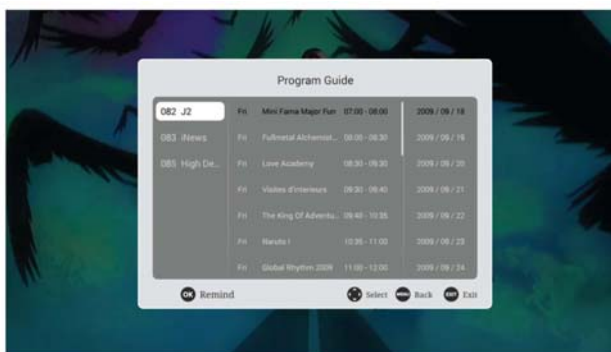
Program Guide

082 J2
083 iNews
085 High De...

| | | | |
|---|---|---|---|
| Fri | Mini Fama Major Fun | 07:00 - 08:00 | 2009 / 08 / 18 |
| Fri | Fullmetal Alchemist... | 08:00 - 08:30 | 2009 / 08 / 19 |
| Fri | Love Academy | 08:30 - 09:30 | 2009 / 08 / 20 |
| Fri | Visites d'interieurs | 09:30 - 09:40 | 2009 / 08 / 21 |
| Fri | The King Of Adventu... | 09:40 - 10:35 | 2009 / 08 / 22 |
| Fri | Naruto I | 10:35 - 11:00 | 2009 / 08 / 23 |
| Fri | Global Rhythm 2009 | 11:00 - 12:00 | 2009 / 08 / 24 |

OK Remind
Select MENU Back EXIT Exit